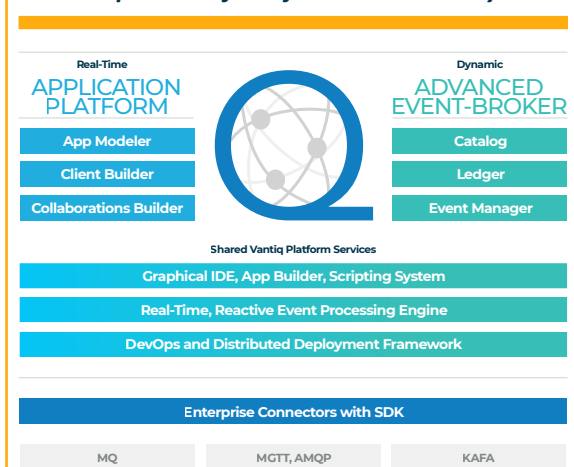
Real-Time

APPLICATION PLATFORM

App Modeler

Client Builder

Collaborations Builder

Dynamic

ADVANCED EVENT-BROKER

Catalog

Ledger

Event Manager

Shared Vantiq Platform Services

Graphical IDE, App Builder, Scripting System

Real-Time, Reactive Event Processing Engine

DevOps and Distributed Deployment Framework

Enterprise Connectors with SDK

MQ

MGTT, AMQP

KAFA